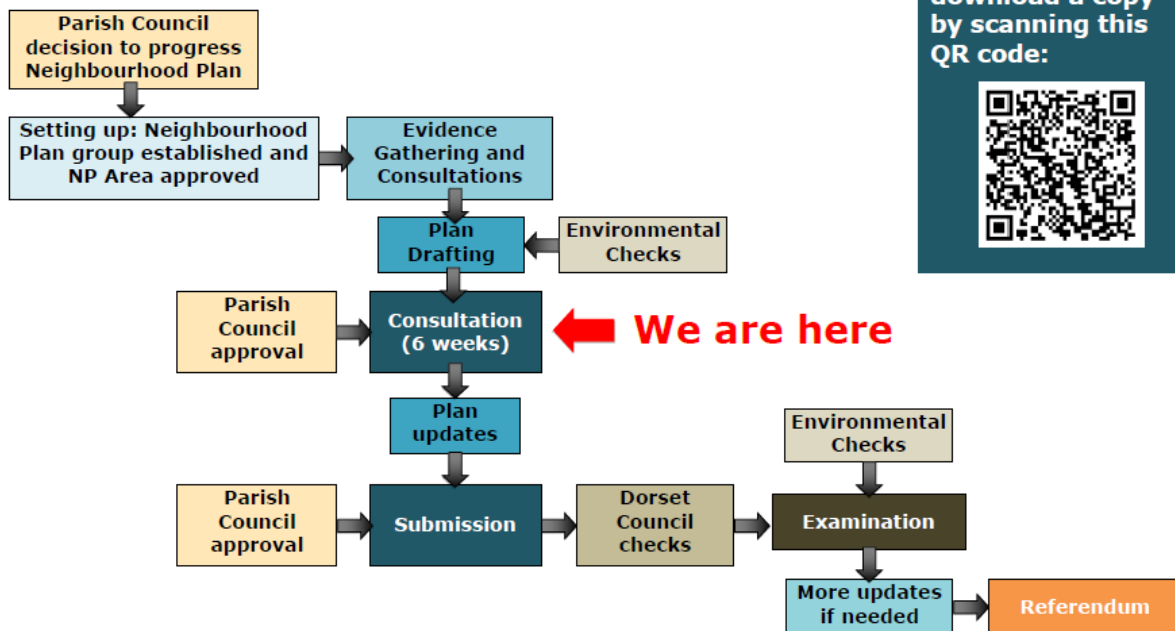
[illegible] by scanning this QR code:

Parish Council decision to progress Neighbourhood Plan

Setting up: Neighbourhood Plan group established and NP Area approved

Evidence Gathering and Consultations

Plan Drafting

Environmental Checks

Parish Council approval

Consultation (6 weeks)

We are here

Plan updates

Environmental Checks

Parish Council approval

Submission

Dorset Council checks

Examination

More updates if needed

Referendum